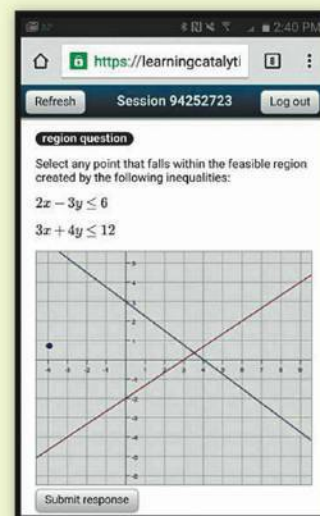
2:40 PM

https://learningcatalyti

Refresh

Session 94252723

Log out

region question

Select any point that falls within the feasible region created by the following inequalities:

$2x - 3y \leq 6$

$3x + 4y \leq 12$

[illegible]

Submit response